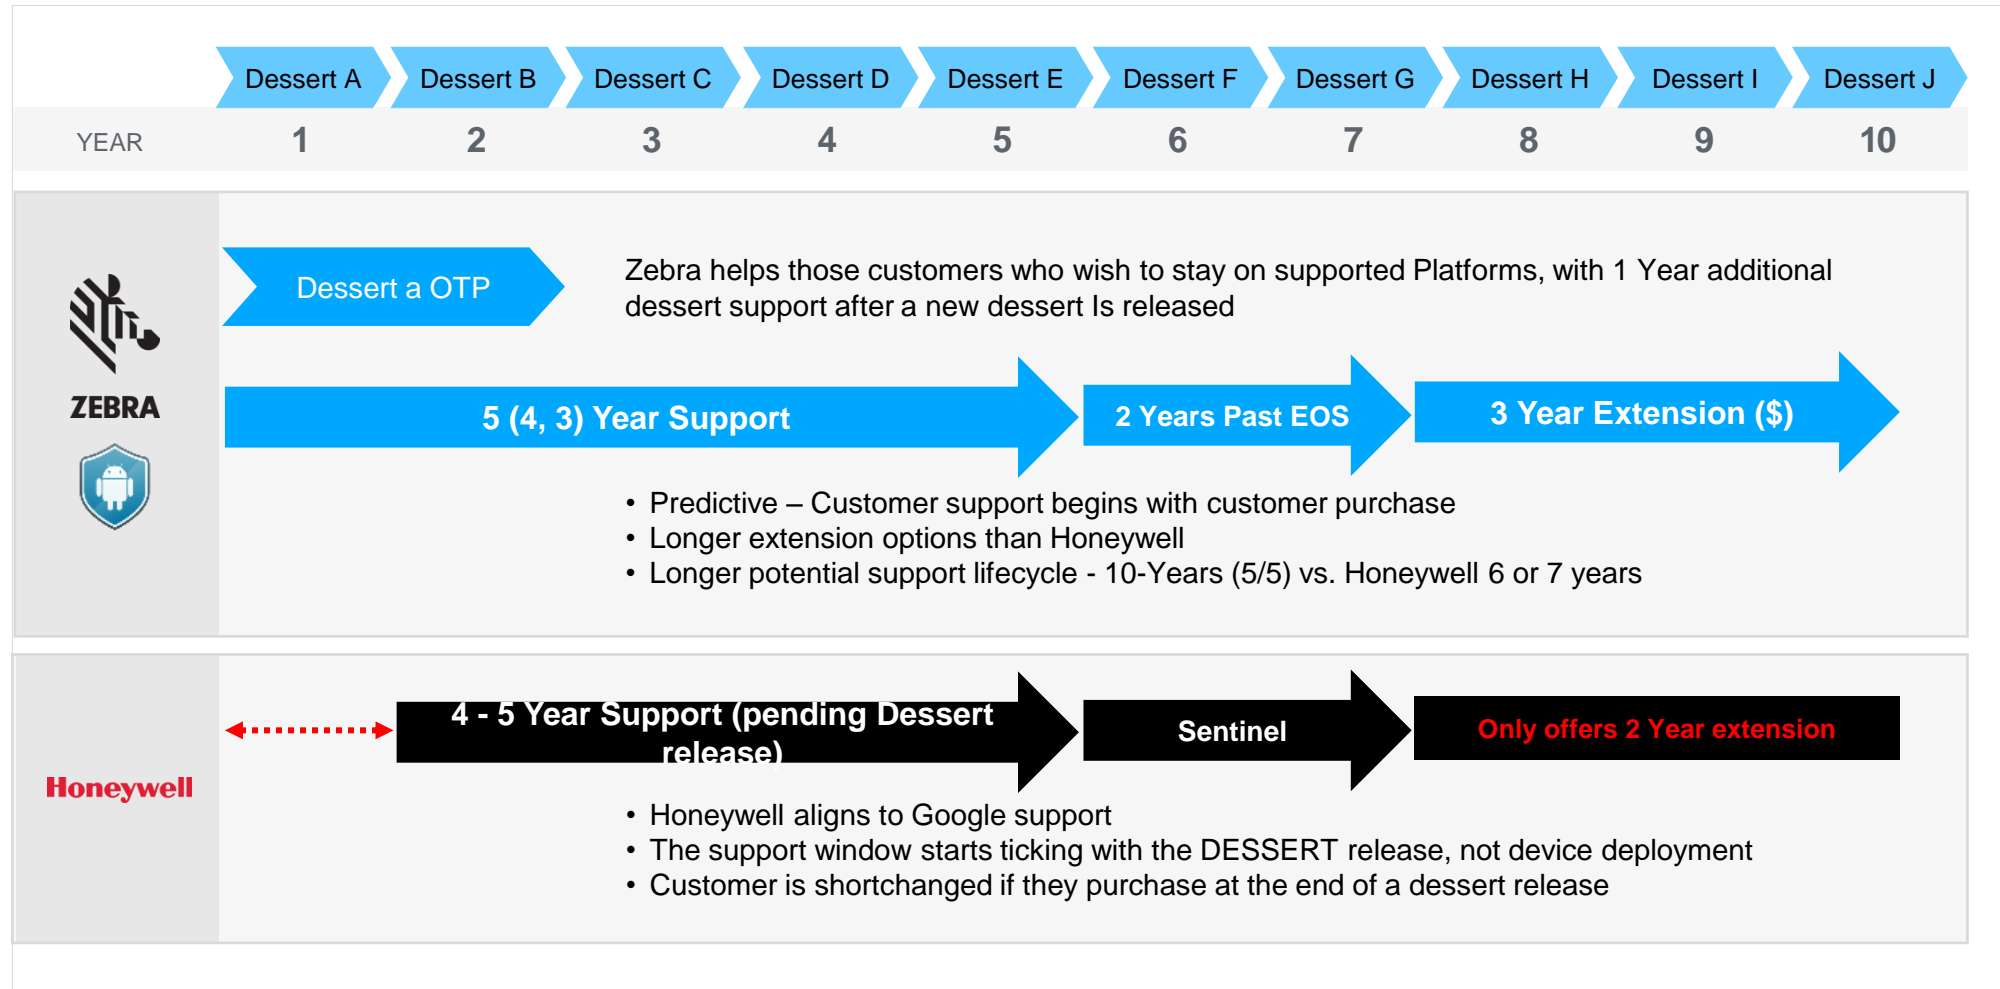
| | Dessert A | Dessert B | Dessert C | Dessert D | Dessert E | Dessert F | Dessert G | Dessert H | Dessert I | Dessert J |
|---|---|---|---|---|---|---|---|---|---|---|
| YEAR | 1 | 2 | 3 | 4 | 5 | 6 | 7 | 8 | 9 | 10 |

ZEBRA

Dessert a OTP

Zebra helps those customers who wish to stay on supported Platforms, with 1 Year additional dessert support after a new dessert Is released

5 (4, 3) Year Support

2 Years Past EOS

3 Year Extension ($)

• Predictive – Customer support begins with customer purchase
• Longer extension options than Honeywell
• Longer potential support lifecycle - 10-Years (5/5) vs. Honeywell 6 or 7 years

Honeywell

4 - 5 Year Support (pending Dessert release)

Sentinel

Only offers 2 Year extension

• Honeywell aligns to Google support
• The support window starts ticking with the DESSERT release, not device deployment
• Customer is shortchanged if they purchase at the end of a dessert release